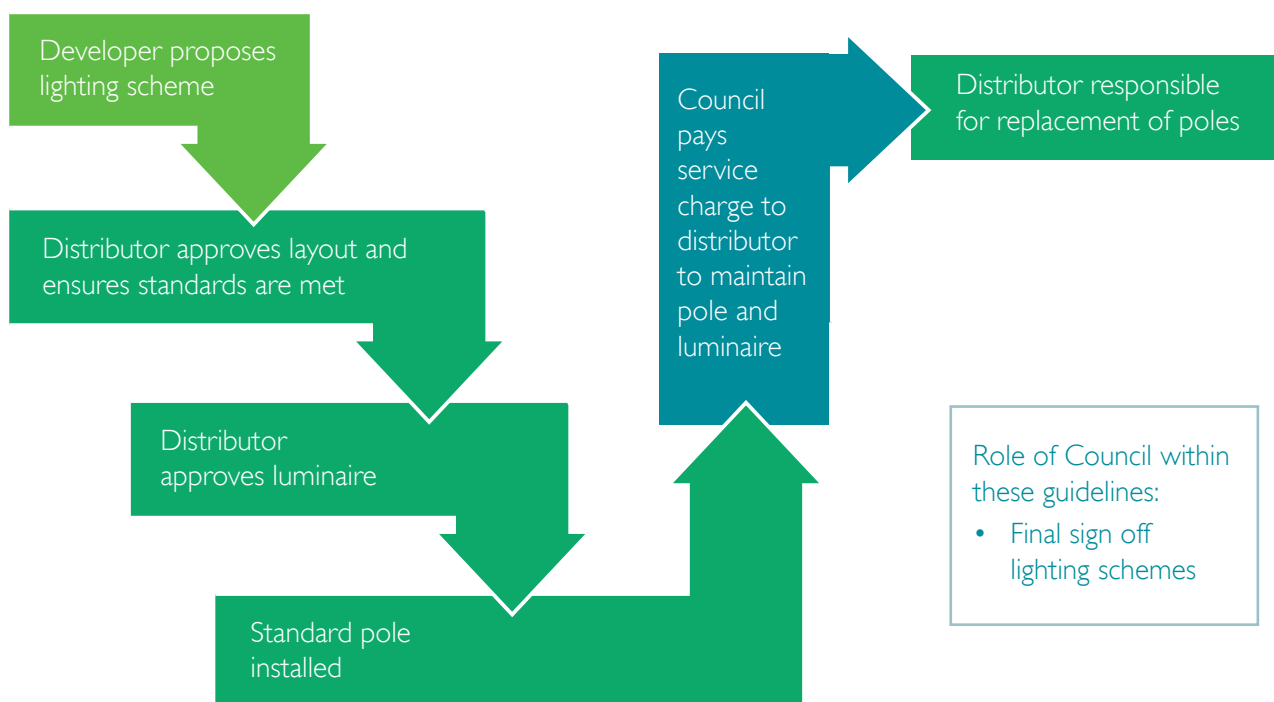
Developer proposes lighting scheme

Distributor approves layout and ensures standards are met

Distributor approves luminaire

Standard pole installed

Council pays service charge to distributor to maintain pole and luminaire

Distributor responsible for replacement of poles

Role of Council within these guidelines:

• Final sign off lighting schemes